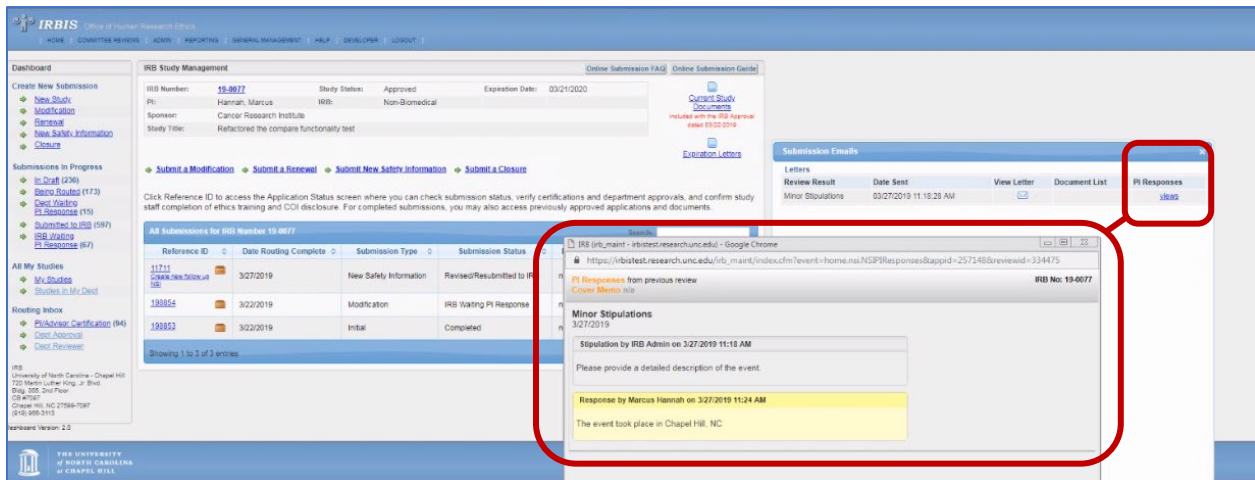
IRBIS Office of Human Research Ethics

HOME | COMMITTEE REVIEWS | ADMIN | REPORTING | GENERAL MANAGEMENT | HELP | DEVELOPER | LOGOUT

Dashboard

Create New Submission
New Study
Modification
Renewal
New Safety Information
Closure

Submissions In Progress
In Draft (236)
Being Routed (173)
Dept Waiting PI Response (15)
Submitted to IRB (597)
IRB Waiting PI Response (67)

All My Studies
My Studies
Studies in My Dept

Routing Inbox
PI/Advisor Certification (94)
Dept Approval
Dept Reviewer

IRB
University of North Carolina - Chapel Hill
720 Martin Luther King, Jr Blvd.
Bldg. 385, 2nd Floor
CB #7097
Chapel Hill, NC 27599-7097
(919) 966-3113

Dashboard Version: 2.0

IRB Study Management

Online Submission FAQ | Online Submission Guide

| IRB Number: | 19-0077 | Study Status: | Approved | Expiration Date: | 03/21/2020 |
|---|---|---|---|---|---|
| PI: | Hannah, Marcus | IRB: | Non-Biomedical | | |
| Sponsor: | Cancer Research Institute | | | | |
| Study Title: | Refactored the compare functionality test | | | | |

Current Study Documents
Included with the IRB Approval dated 03/22/2019

Expiration Letters

Submit a Modification | Submit a Renewal | Submit New Safety Information | Submit a Closure

Click Reference ID to access the Application Status screen where you can check submission status, verify certifications and department approvals, and confirm study staff completion of ethics training and COI disclosure. For completed submissions, you may also access previously approved applications and documents.

All Submissions for IRB Number 19-0077

Search:

| Reference ID | Date Routing Complete | Submission Type | Submission Status |
|---|---|---|---|
| 11711 Create New follow up NSI | 3/27/2019 | New Safety Information | Revised/Resubmitted to IRB |
| 199854 | 3/22/2019 | Modification | IRB Waiting PI Response |
| 199853 | 3/22/2019 | Initial | Completed |

Showing 1 to 3 of 3 entries

Submission Emails

Letters

| Review Result | Date Sent | View Letter | Document List | PI Responses |
|---|---|---|---|---|
| Minor Stipulations | 03/27/2019 11:18:28 AM | | | views |

IRB (irb_maint - irbistest.research.unc.edu) - Google Chrome

https://irbistest.research.unc.edu/irb_maint/index.cfm?event=home.nsi.NSIPIResponses&tappid=257148&reviewid=334475

PI Responses from previous review
Cover Memo n/a

IRB No: 19-0077

Minor Stipulations
3/27/2019

Stipulation by IRB Admin on 3/27/2019 11:18 AM

Please provide a detailed description of the event.

Response by Marcus Hannah on 3/27/2019 11:24 AM

The event took place in Chapel Hill, NC

THE UNIVERSITY of NORTH CAROLINA at CHAPEL HILL